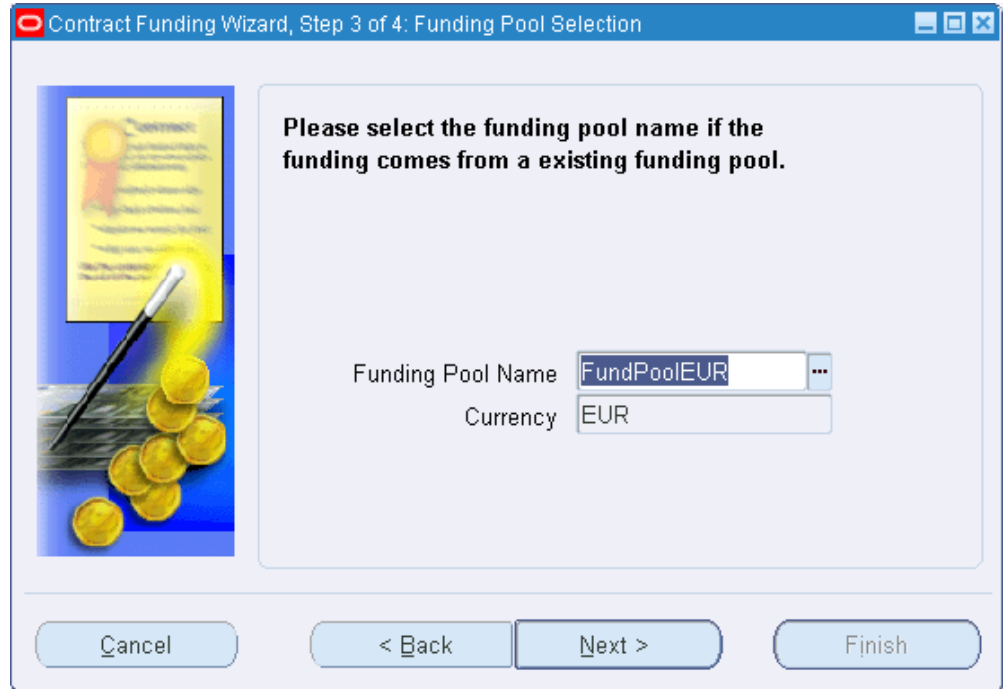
Contract Funding Wizard, Step 3 of 4: Funding Pool Selection

Please select the funding pool name if the funding comes from a existing funding pool.

Funding Pool Name FundPoolEUR
Currency EUR

Cancel
< Back
Next >
Finish